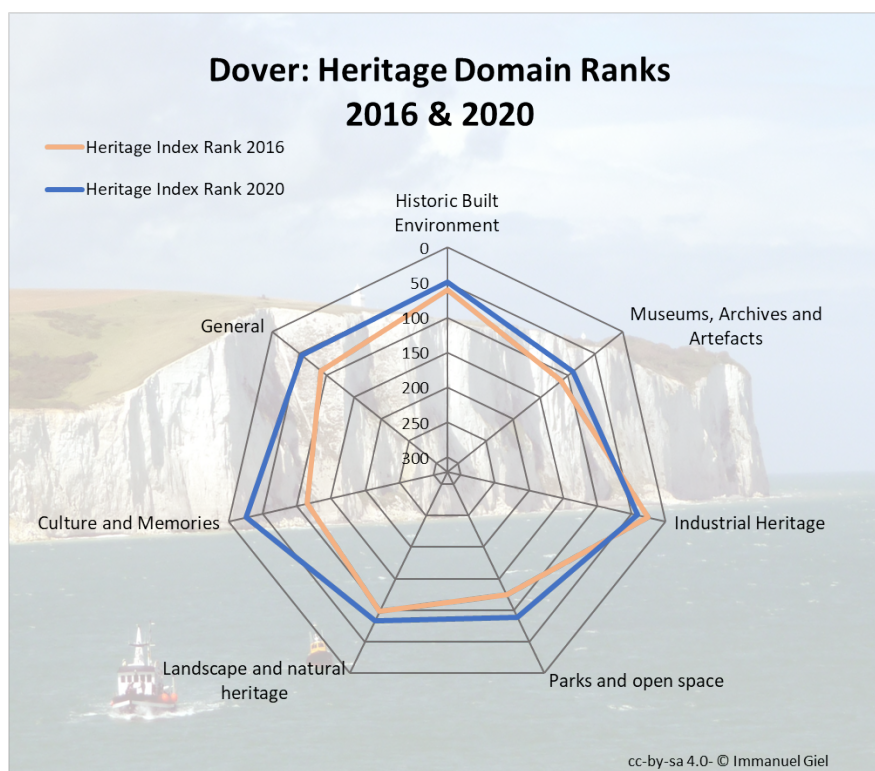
Dover: Heritage Domain Ranks
2016 & 2020

Heritage Index Rank 2016

Heritage Index Rank 2020

Historic Built Environment

0
50
100
150
200
250
300

Museums, Archives and Artefacts

Industrial Heritage

Parks and open space

Landscape and natural heritage

Culture and Memories

General

cc-by-sa 4.0- © Immanuel Giel